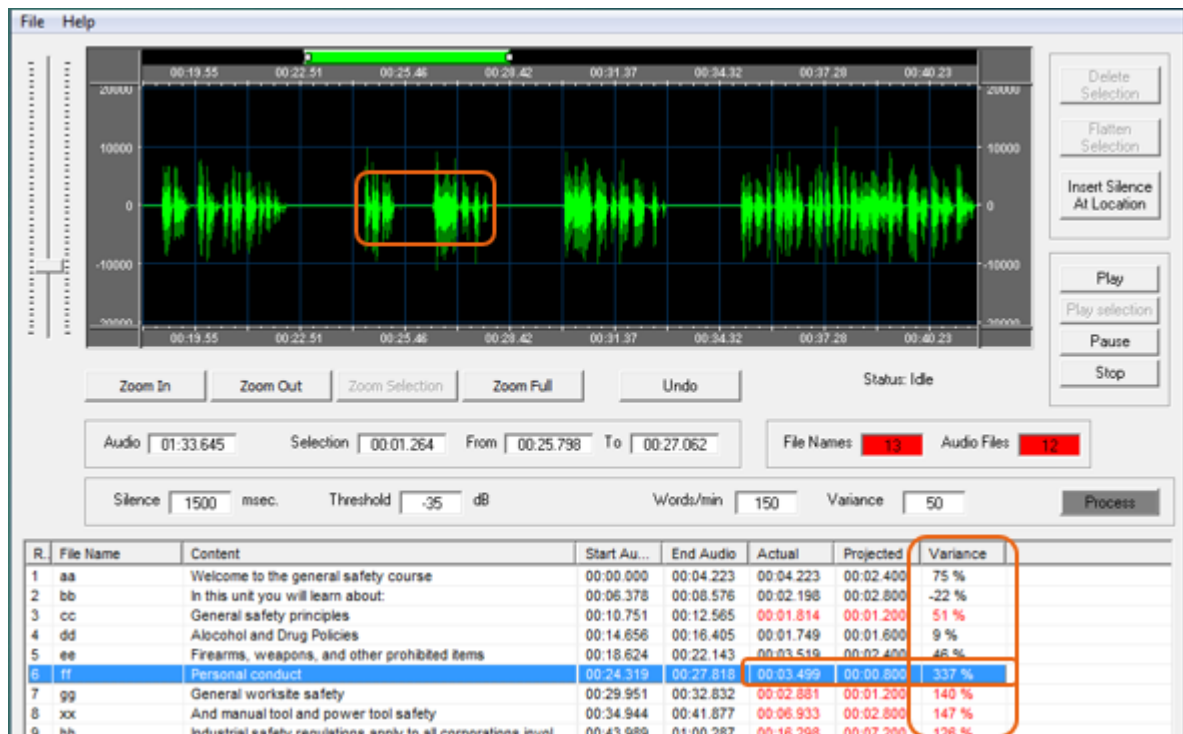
File Help

00:19.55 00:22.51 00:25.46 00:28.42 00:31.37 00:34.32 00:37.28 00:40.23

20000 10000 0 -10000 -20000

20000 10000 0 -10000 -20000

00:19.55 00:22.51 00:25.46 00:28.42 00:31.37 00:34.32 00:37.28 00:40.23

Delete Selection

Flatten Selection

Insert Silence At Location

Play

Play selection

Pause

Stop

Zoom In Zoom Out Zoom Selection Zoom Full Undo Status: Idle

Audio 01:33.645 Selection 00:01.264 From 00:25.798 To 00:27.062

File Names 13 Audio Files 12

Silence 1500 msec. Threshold -35 dB Words/min 150 Variance 50 Process

| R. | File Name | Content | Start Au... | End Audio | Actual | Projected | Variance |
|---|---|---|---|---|---|---|---|
| 1 | aa | Welcome to the general safety course | 00:00.000 | 00:04.223 | 00:04.223 | 00:02.400 | 75 % |
| 2 | bb | In this unit you will learn about: | 00:06.378 | 00:08.576 | 00:02.198 | 00:02.800 | -22 % |
| 3 | cc | General safety principles | 00:10.751 | 00:12.565 | 00:01.814 | 00:01.200 | 51 % |
| 4 | dd | Alcohol and Drug Policies | 00:14.656 | 00:16.405 | 00:01.749 | 00:01.600 | 9 % |
| 5 | ee | Firearms, weapons, and other prohibited items | 00:18.624 | 00:22.143 | 00:03.519 | 00:02.400 | 46 % |
| 6 | ff | Personal conduct | 00:24.319 | 00:27.818 | 00:03.499 | 00:00.800 | 337 % |
| 7 | gg | General worksite safety | 00:29.951 | 00:32.832 | 00:02.881 | 00:01.200 | 140 % |
| 8 | xx | And manual tool and power tool safety | 00:34.944 | 00:41.877 | 00:06.933 | 00:02.800 | 147 % |
| 9 | hh | Industrial safety regulations apply to all corporations invol... | 00:43.989 | 01:00.287 | 00:16.298 | 00:07.200 | 126 % |